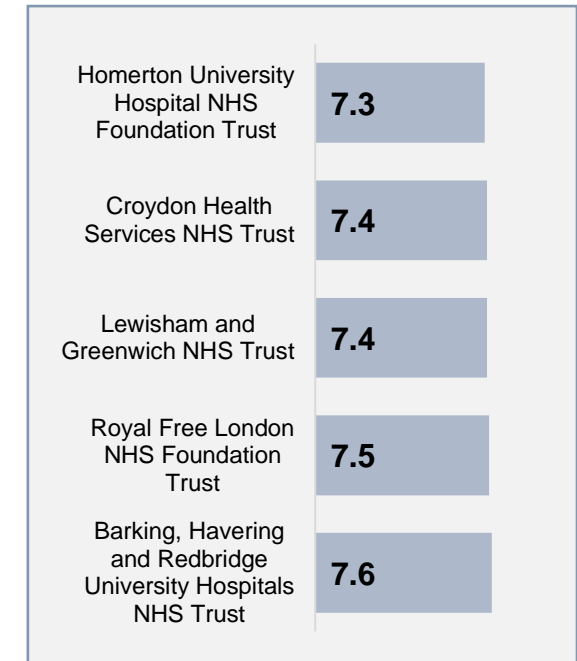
Homerton University Hospital NHS Foundation Trust
7.3

Croydon Health Services NHS Trust
7.4

Lewisham and Greenwich NHS Trust
7.4

Royal Free London NHS Foundation Trust
7.5

Barking, Havering and Redbridge University Hospitals NHS Trust
7.6